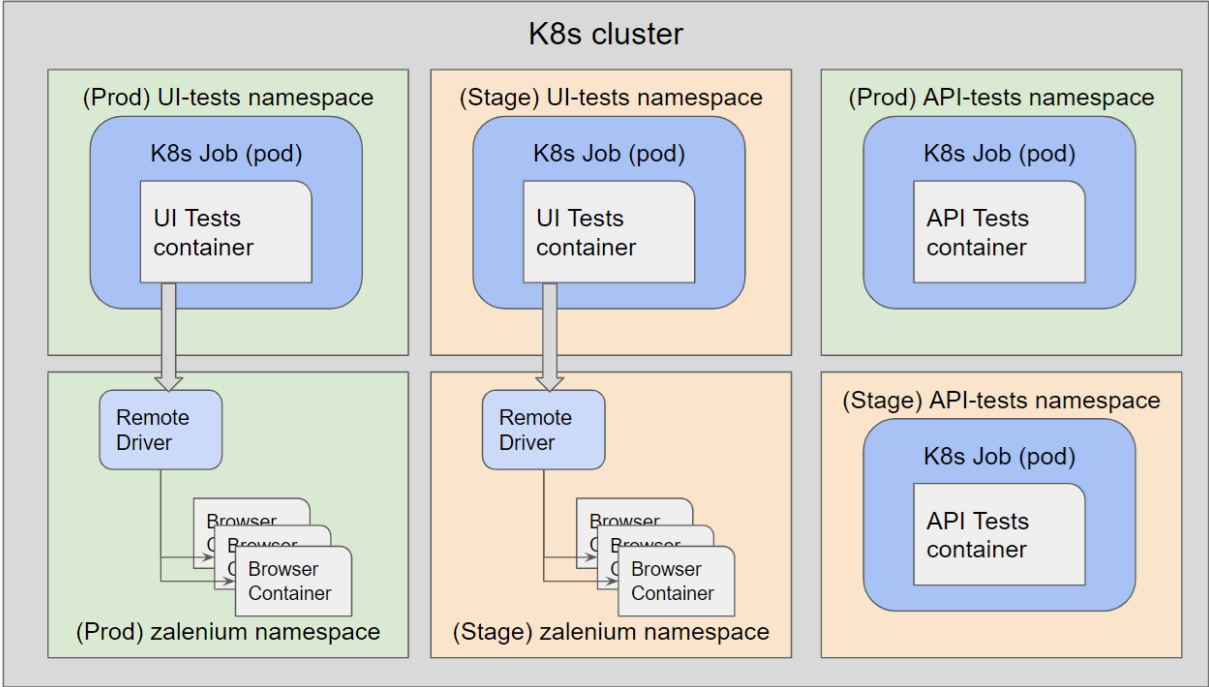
K8s cluster

(Prod) UI-tests namespace

K8s Job (pod)

UI Tests container

(Stage) UI-tests namespace

K8s Job (pod)

UI Tests container

(Prod) API-tests namespace

K8s Job (pod)

API Tests container

Remote Driver

Browser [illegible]

Browser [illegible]

Browser Container

(Prod) zalenium namespace

Remote Driver

Browser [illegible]

Browser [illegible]

Browser Container

(Stage) zalenium namespace

(Stage) API-tests namespace

K8s Job (pod)

API Tests container